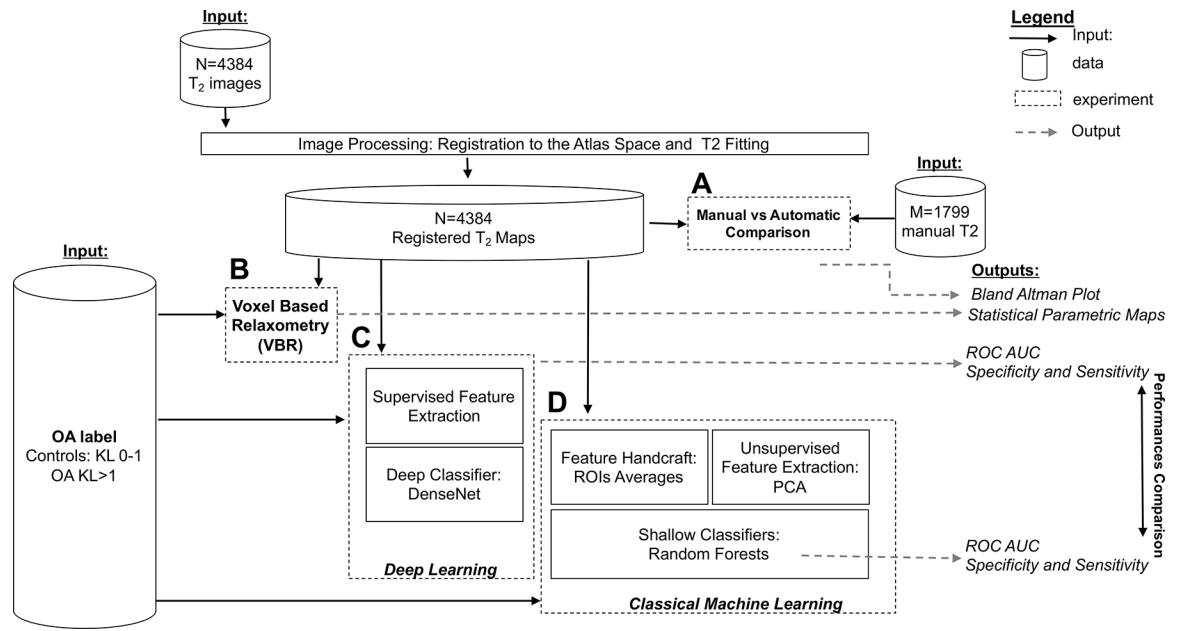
Input:

N=4384
$T_2$ images

Legend
Input:
data
experiment
Output

Image Processing: Registration to the Atlas Space and T2 Fitting

Input:

A

Manual vs Automatic Comparison

N=4384
Registered $T_2$ Maps

M=1799
manual T2

Input:

B

Voxel Based Relaxometry (VBR)

Outputs:
Bland Altman Plot
Statistical Parametric Maps

C

ROC AUC
Specificity and Sensitivity

Supervised Feature Extraction

Deep Classifier: DenseNet

Deep Learning

OA label
Controls: KL 0-1
OA KL>1

D

Feature Handcraft: ROIs Averages

Unsupervised Feature Extraction: PCA

Shallow Classifiers: Random Forests

Classical Machine Learning

ROC AUC
Specificity and Sensitivity

Performances Comparison